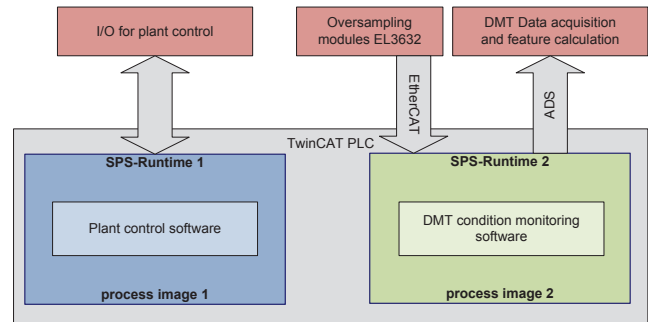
I/O for plant control

Oversampling modules EL3632

DMT Data acquisition and feature calculation

EtherCAT

ADS

TwinCAT PLC

SPS-Runtime 1

Plant control software

process image 1

SPS-Runtime 2

DMT condition monitoring software

process image 2